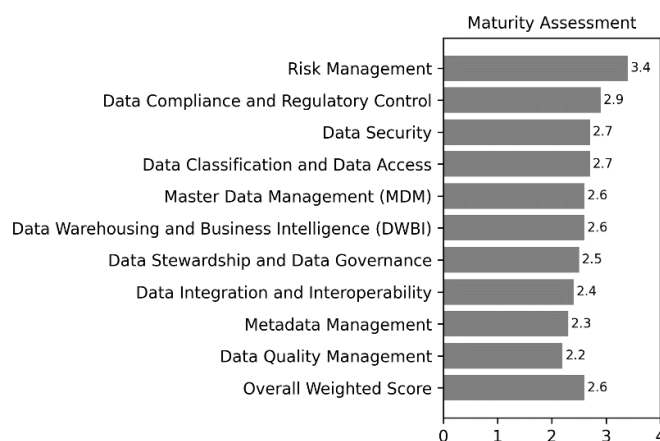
Maturity Assessment

| Category | Score |
|---|---|
| Risk Management | 3.4 |
| Data Compliance and Regulatory Control | 2.9 |
| Data Security | 2.7 |
| Data Classification and Data Access | 2.7 |
| Master Data Management (MDM) | 2.6 |
| Data Warehousing and Business Intelligence (DWBI) | 2.6 |
| Data Stewardship and Data Governance | 2.5 |
| Data Integration and Interoperability | 2.4 |
| Metadata Management | 2.3 |
| Data Quality Management | 2.2 |
| Overall Weighted Score | 2.6 |

0 1 2 3 4